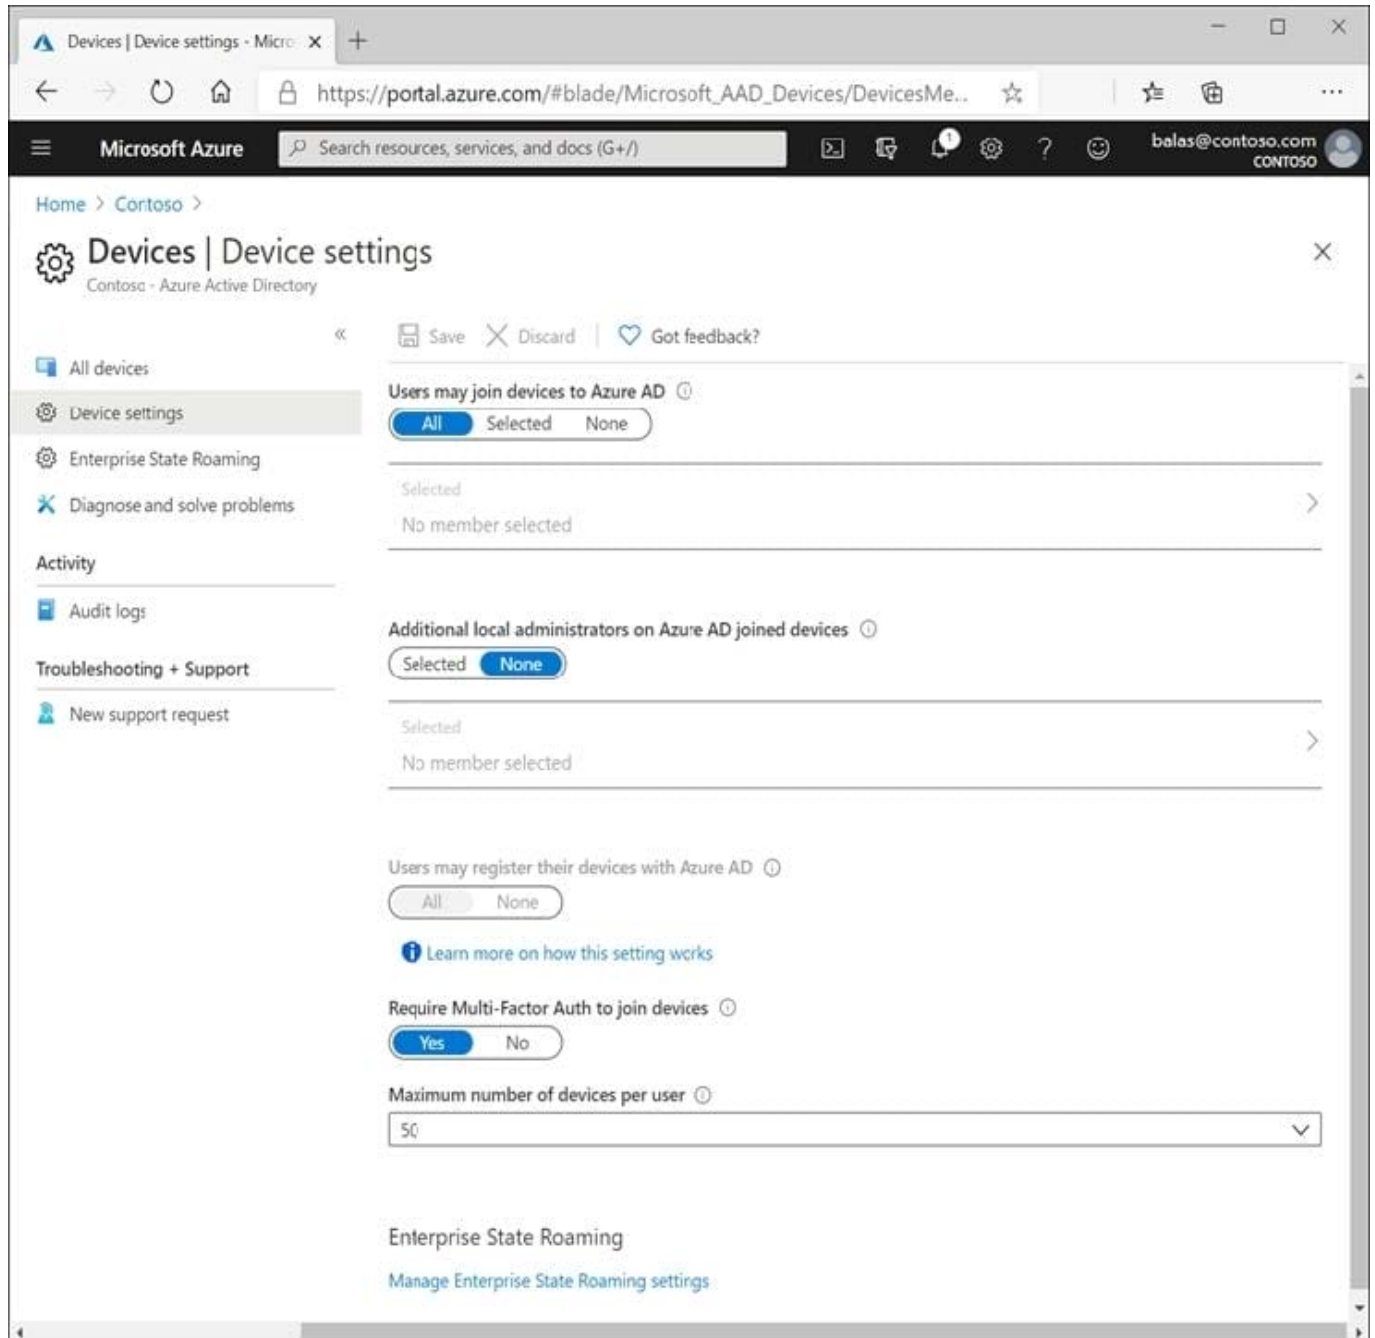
Devices | Device settings - Micro ×

https://portal.azure.com/#blade/Microsoft_AAD_Devices/DevicesMe...

Microsoft Azure

Search resources, services, and docs (G+/)

balas@contoso.com
CONTOSO

Home > Contoso >

Devices | Device settings
Contoso - Azure Active Directory

«

All devices

Device settings

Enterprise State Roaming

Diagnose and solve problems

Activity

Audit logs

Troubleshooting + Support

New support request

Save Discard Got feedback?

Users may join devices to Azure AD

All Selected None

Selected
No member selected

Additional local administrators on Azure AD joined devices

Selected None

Selected
No member selected

Users may register their devices with Azure AD

All None

Learn more on how this setting works

Require Multi-Factor Auth to join devices

Yes No

Maximum number of devices per user

50

Enterprise State Roaming

Manage Enterprise State Roaming settings